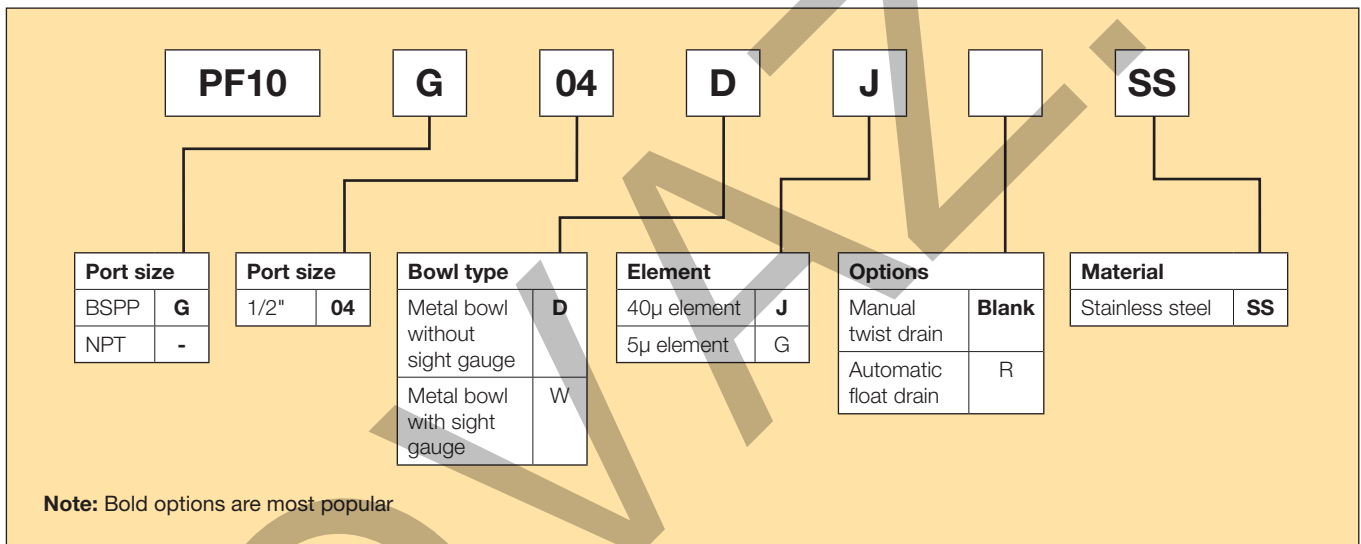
PF10 G 04 D J SS

| Port size | |
|---|---|
| BSPP | G |
| NPT | - |

| Port size | |
|---|---|
| 1/2" | 04 |

| Bowl type | |
|---|---|
| Metal bowl without sight gauge | D |
| Metal bowl with sight gauge | W |

| Element | |
|---|---|
| 40μ element | J |
| 5μ element | G |

| Options | |
|---|---|
| Manual twist drain | Blank |
| Automatic float drain | R |

| Material | |
|---|---|
| Stainless steel | SS |

Note: Bold options are most popular